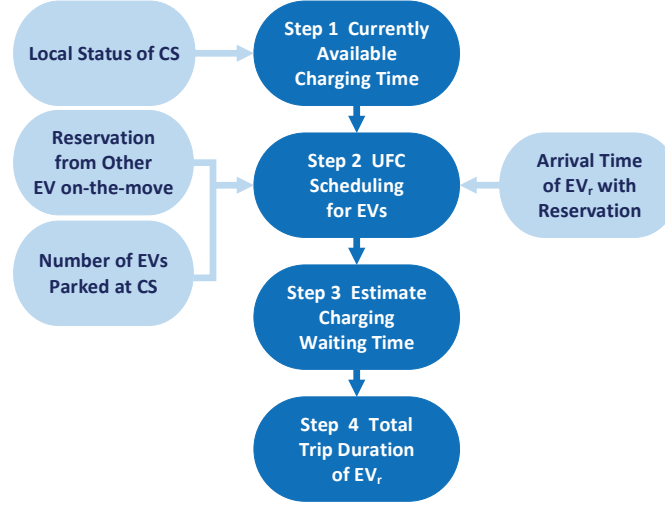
Local Status of CS

Step 1 Currently Available Charging Time

Reservation from Other EV on-the-move

Number of EVs Parked at CS

Step 2 UFC Scheduling for EVs

Arrival Time of EV$_r$ with Reservation

Step 3 Estimate Charging Waiting Time

Step 4 Total Trip Duration of EV$_r$